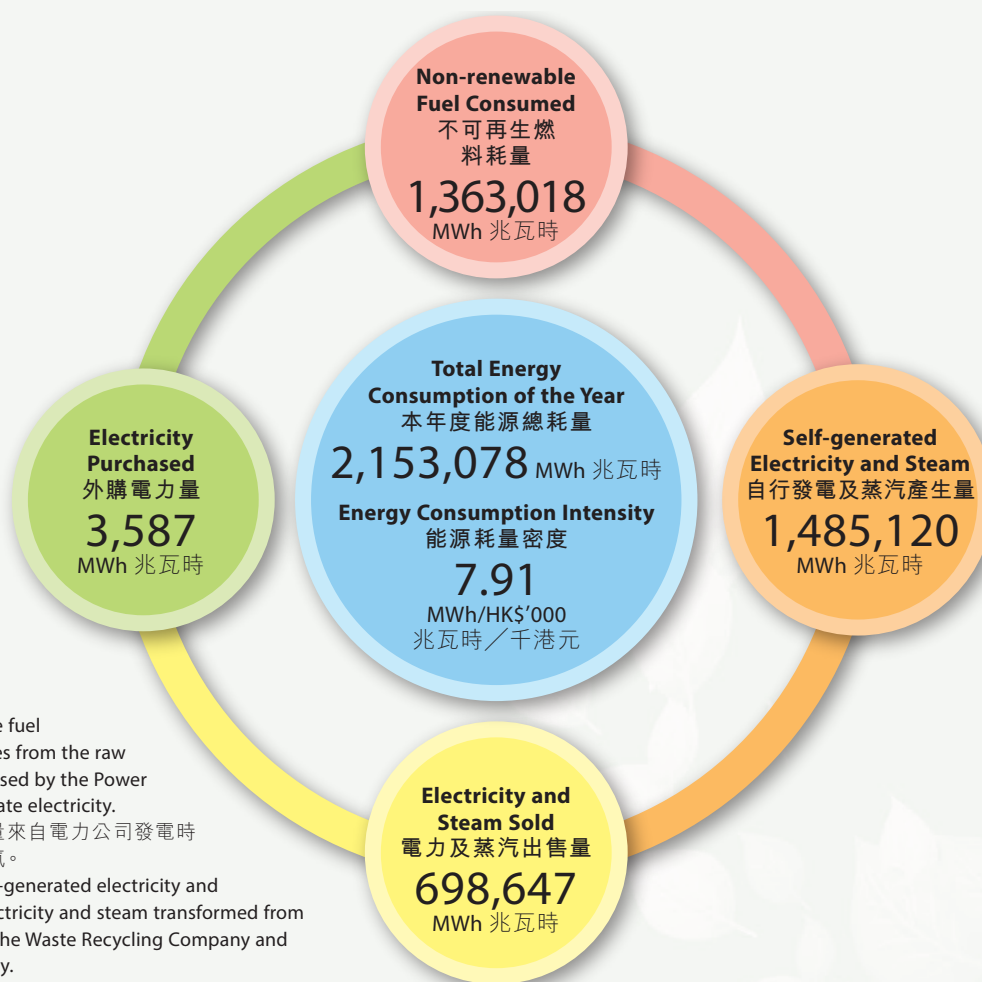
Non-renewable Fuel Consumed
不可再生燃料耗量
1,363,018
MWh 兆瓦時

Electricity Purchased
外購電力量
3,587
MWh 兆瓦時

Total Energy Consumption of the Year
本年度能源總耗量
2,153,078 MWh 兆瓦時
Energy Consumption Intensity
能源耗量密度
7.91
MWh/HK$'000
兆瓦時／千港元

Self-generated Electricity and Steam
自行發電及蒸汽產生量
1,485,120
MWh 兆瓦時

Electricity and Steam Sold
電力及蒸汽出售量
698,647
MWh 兆瓦時

e fuel
es from the raw
sed by the Power
ate electricity.
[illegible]來自電力公司發電時
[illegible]氣。
-generated electricity and
ctricity and steam transformed from
he Waste Recycling Company and
y.